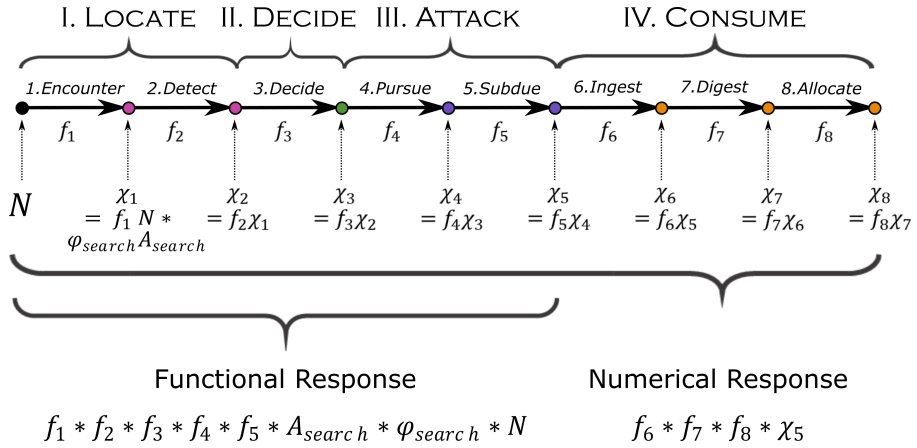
I. LOCATE II. DECIDE III. ATTACK IV. CONSUME

1.Encounter 2.Detect 3.Decide 4.Pursue 5.Subdue 6.Ingest 7.Digest 8.Allocate

$f_1$ $f_2$ $f_3$ $f_4$ $f_5$ $f_6$ $f_7$ $f_8$

$N$

$\chi_1 = f_1 N * \varphi_{search} A_{search}$

$\chi_2 = f_2\chi_1$

$\chi_3 = f_3\chi_2$

$\chi_4 = f_4\chi_3$

$\chi_5 = f_5\chi_4$

$\chi_6 = f_6\chi_5$

$\chi_7 = f_7\chi_6$

$\chi_8 = f_8\chi_7$

Functional Response

$f_1 * f_2 * f_3 * f_4 * f_5 * A_{search} * \varphi_{search} * N$

Numerical Response

$f_6 * f_7 * f_8 * \chi_5$